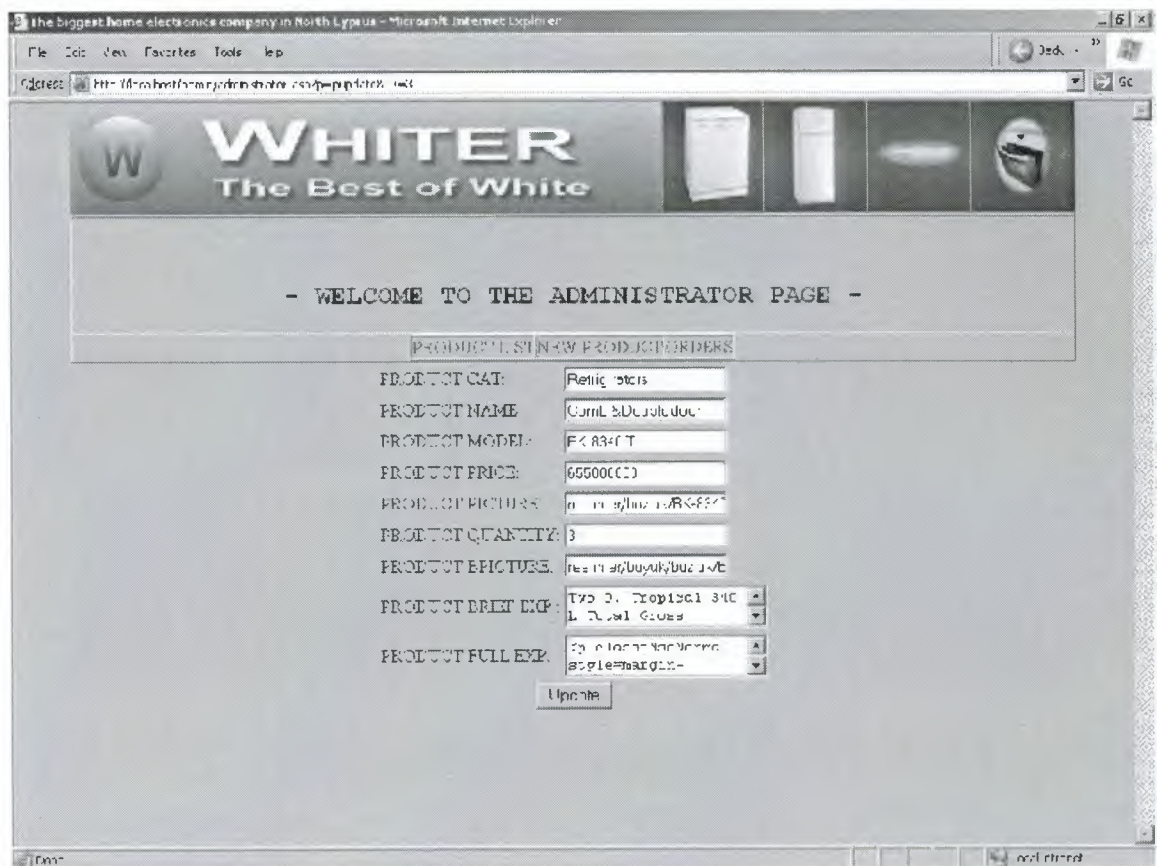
The biggest home electronics company in North Cyprus - Microsoft Internet Explorer

File Edit View Favorites Tools Help

Back

Address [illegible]

Go

W

WHITER
The Best of White

- WELCOME TO THE ADMINISTRATOR PAGE -

PRODUCT LIST | NEW PRODUCT | ORDERS

PRODUCT CAT: Refrigerators

PRODUCT NAME: Combi&Doubledoor

PRODUCT MODEL: BK 8340 T

PRODUCT PRICE: 655000000

PRODUCT PICTURE: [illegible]/BK-834

PRODUCT QUANTITY: 3

PRODUCT BPICTURE: resimler/buyuk/buz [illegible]

PRODUCT BRIEF EXP: Typ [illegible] Tropical 340 L Total Gross

PRODUCT FULL EXP: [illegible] style=margin-

Update

Done

Local intranet